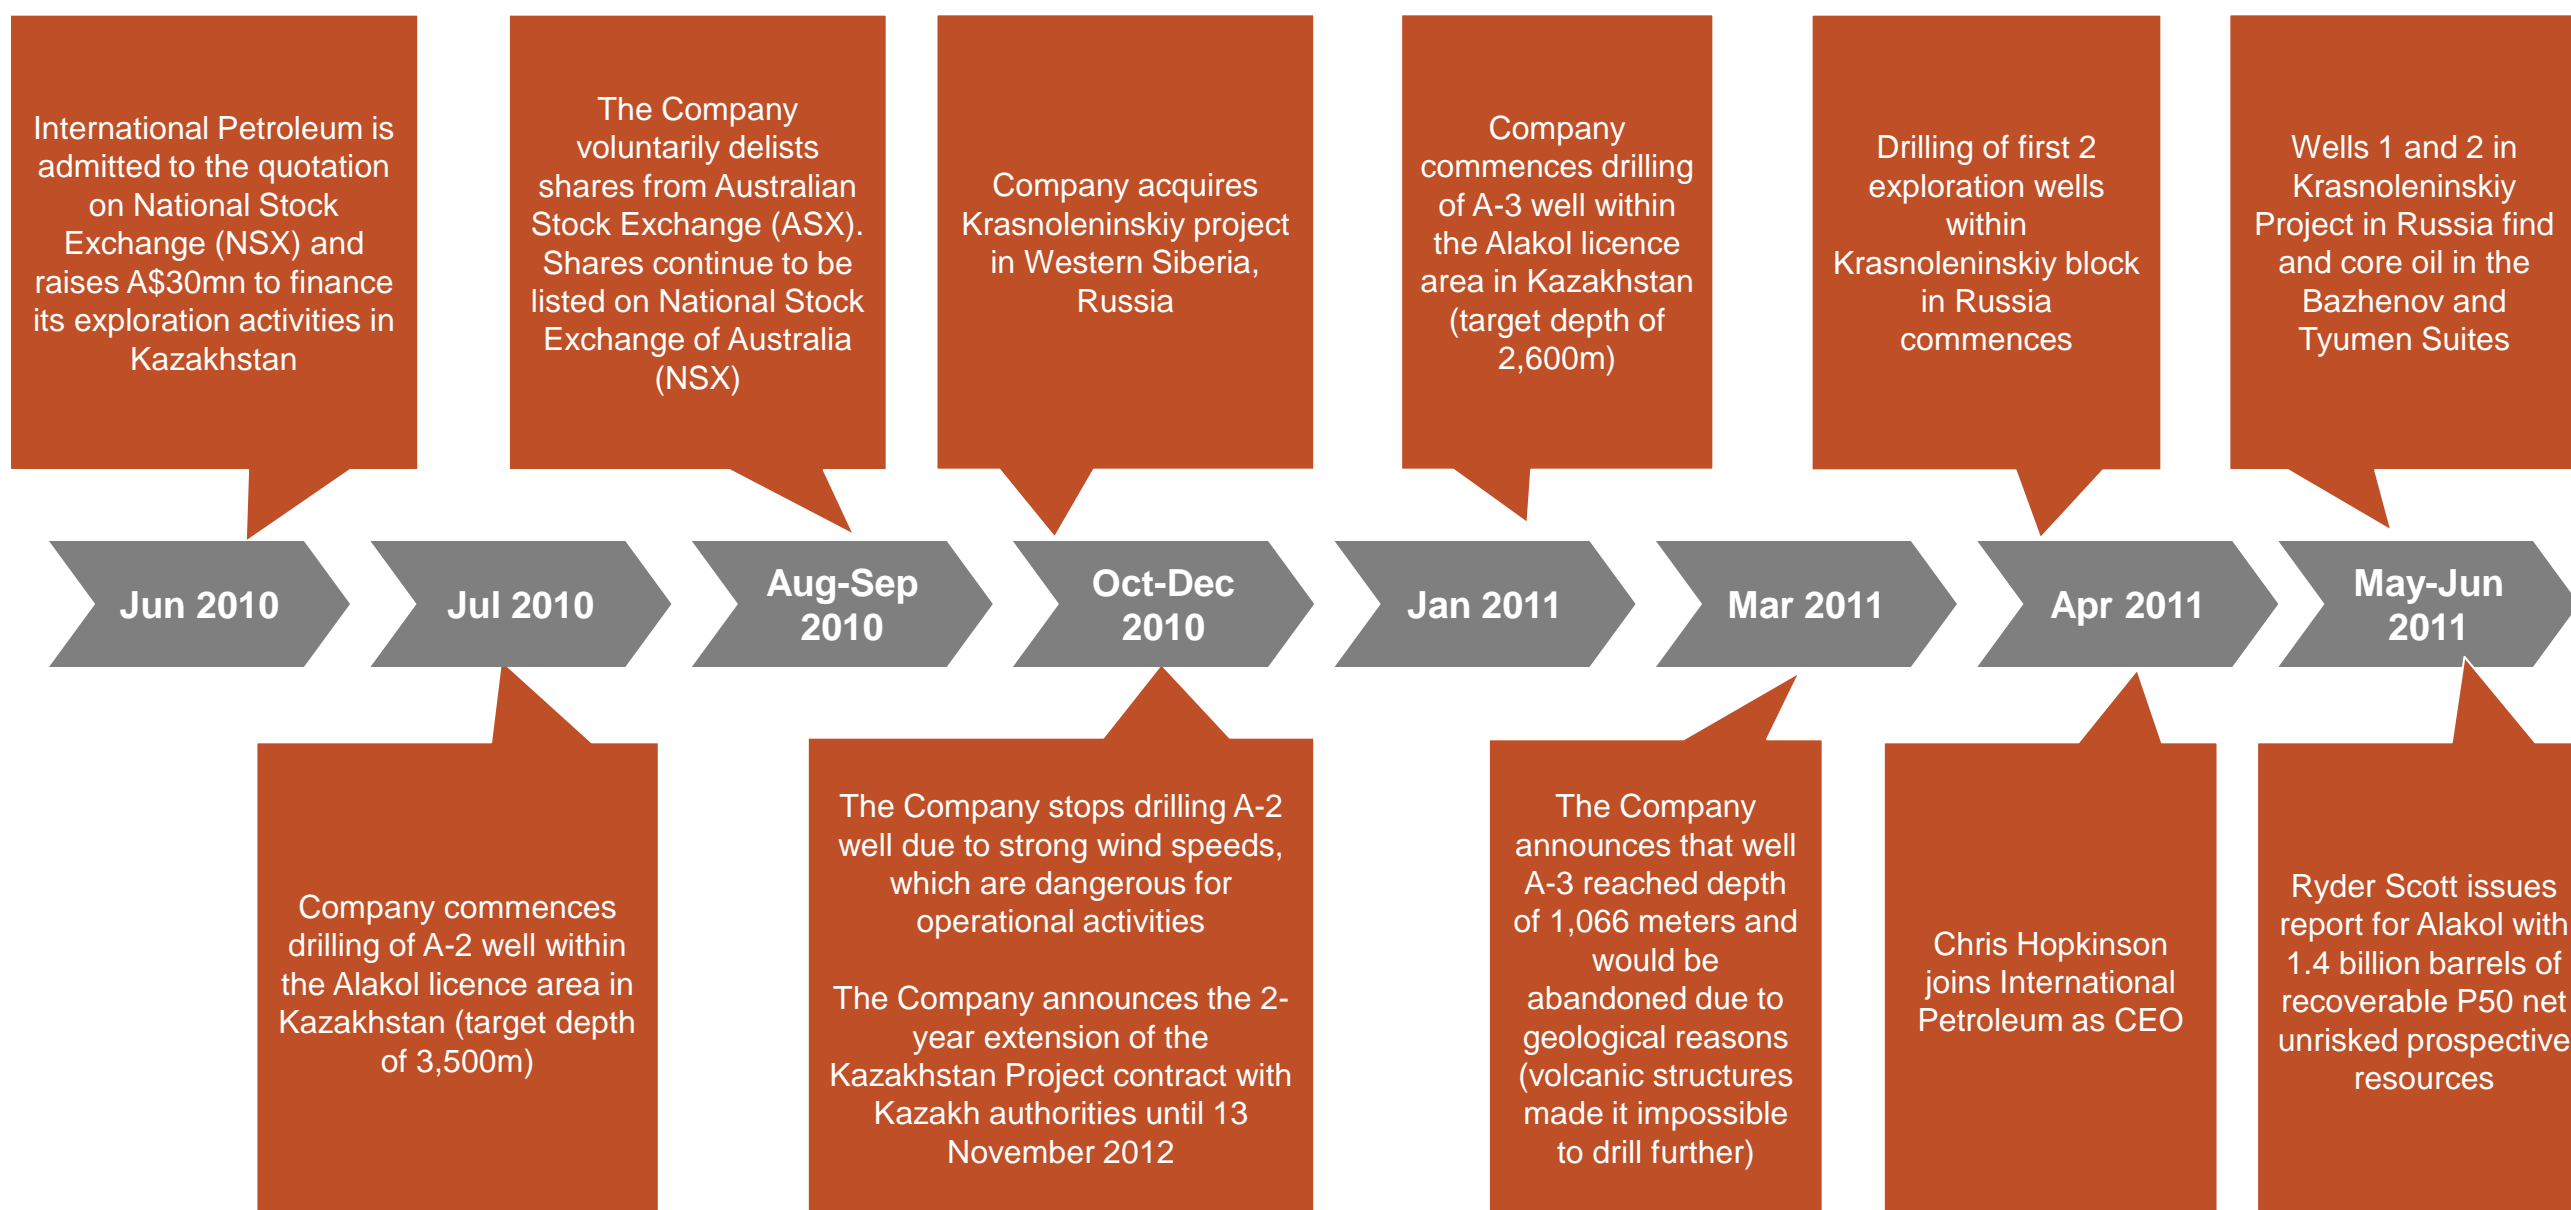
International Petroleum is admitted to the quotation on National Stock Exchange (NSX) and raises A$30mn to finance its exploration activities in Kazakhstan

The Company voluntarily delists shares from Australian Stock Exchange (ASX). Shares continue to be listed on National Stock Exchange of Australia (NSX)

Company acquires Krasnoleninskiy project in Western Siberia, Russia

Company commences drilling of A-3 well within the Alakol licence area in Kazakhstan (target depth of 2,600m)

Drilling of first 2 exploration wells within Krasnoleninskiy block in Russia commences

Wells 1 and 2 in Krasnoleninskiy Project in Russia find and core oil in the Bazhenov and Tyumen Suites

Jun 2010

Jul 2010

Aug-Sep 2010

Oct-Dec 2010

Jan 2011

Mar 2011

Apr 2011

May-Jun 2011

Company commences drilling of A-2 well within the Alakol licence area in Kazakhstan (target depth of 3,500m)

The Company stops drilling A-2 well due to strong wind speeds, which are dangerous for operational activities

The Company announces the 2-year extension of the Kazakhstan Project contract with Kazakh authorities until 13 November 2012

The Company announces that well A-3 reached depth of 1,066 meters and would be abandoned due to geological reasons (volcanic structures made it impossible to drill further)

Chris Hopkinson joins International Petroleum as CEO

Ryder Scott issues report for Alakol with 1.4 billion barrels of recoverable P50 net unrisked prospective resources